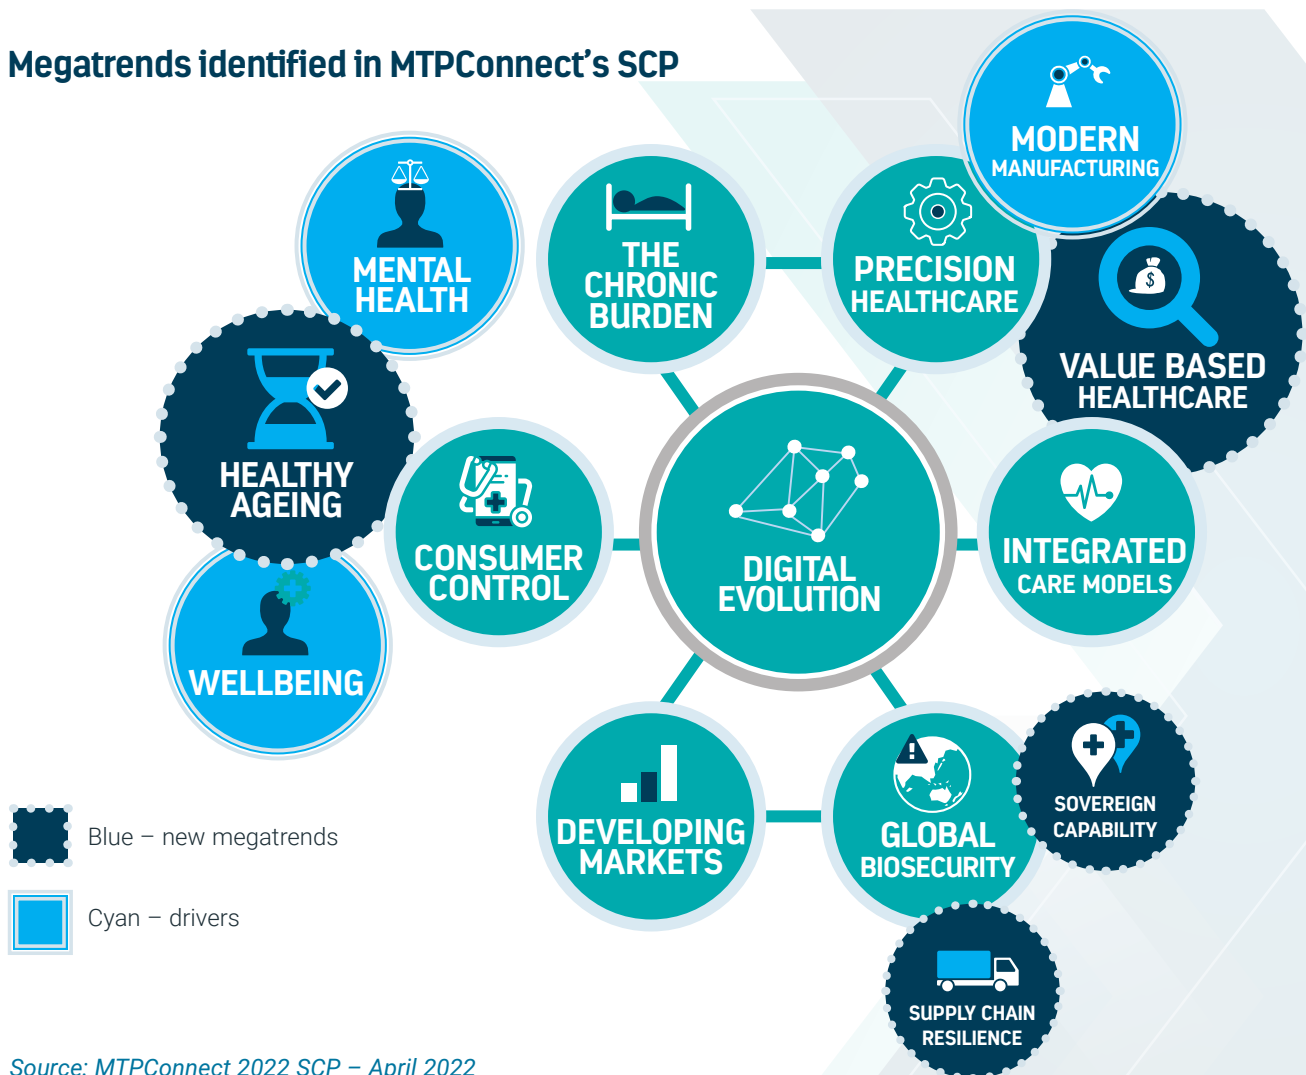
Megatrends identified in MTPConnect's SCP

MODERN MANUFACTURING

MENTAL HEALTH

THE CHRONIC BURDEN

PRECISION HEALTHCARE

VALUE BASED HEALTHCARE

HEALTHY AGEING

CONSUMER CONTROL

DIGITAL EVOLUTION

INTEGRATED CARE MODELS

WELLBEING

DEVELOPING MARKETS

GLOBAL BIOSECURITY

SOVEREIGN CAPABILITY

SUPPLY CHAIN RESILIENCE

Blue – new megatrends

Cyan – drivers

Source: MTPConnect 2022 SCP – April 2022